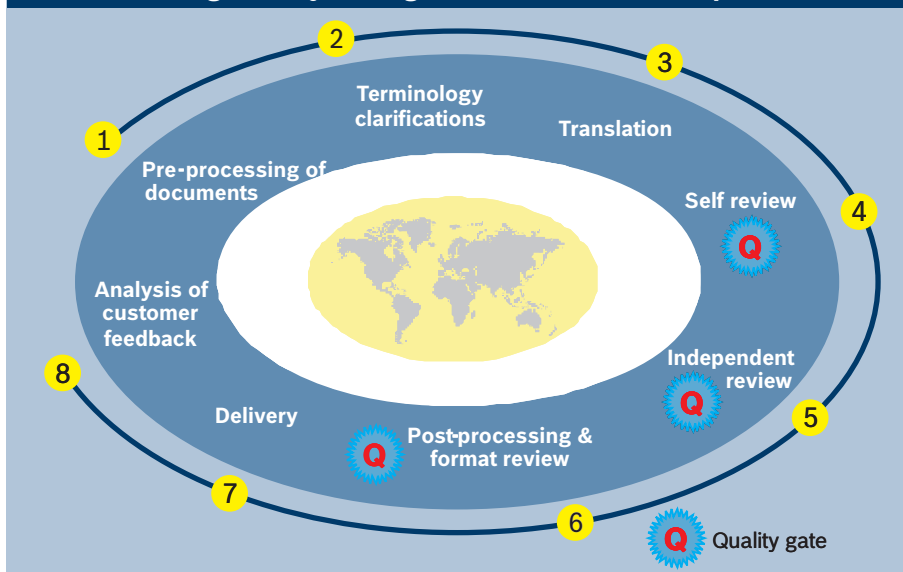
1
2
3
4
5
6
7
8

Terminology clarifications

Translation

Pre-processing of documents

Self review
Q

Analysis of customer feedback

Independent review
Q

Delivery

Q
Post-processing & format review

Q
Quality gate